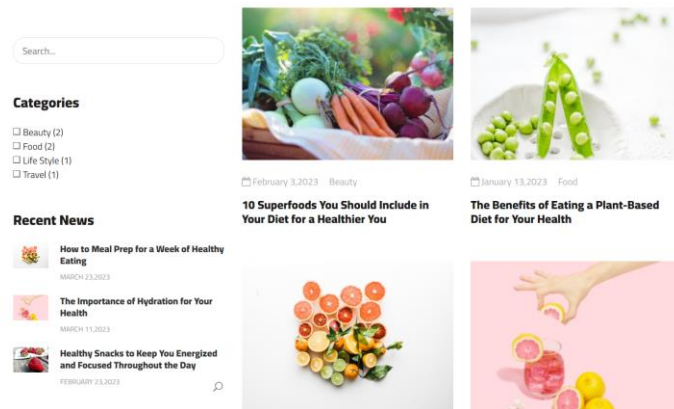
Search...

Categories

Beauty (2)
Food (2)
Life Style (1)
Travel (1)

Recent News

How to Meal Prep for a Week of Healthy Eating
MARCH 23,2023

The Importance of Hydration for Your Health
MARCH 11,2023

Healthy Snacks to Keep You Energized and Focused Throughout the Day
FEBRUARY 23,2023

February 3,2023 Beauty

10 Superfoods You Should Include in Your Diet for a Healthier You

January 13,2023 Food

The Benefits of Eating a Plant-Based Diet for Your Health